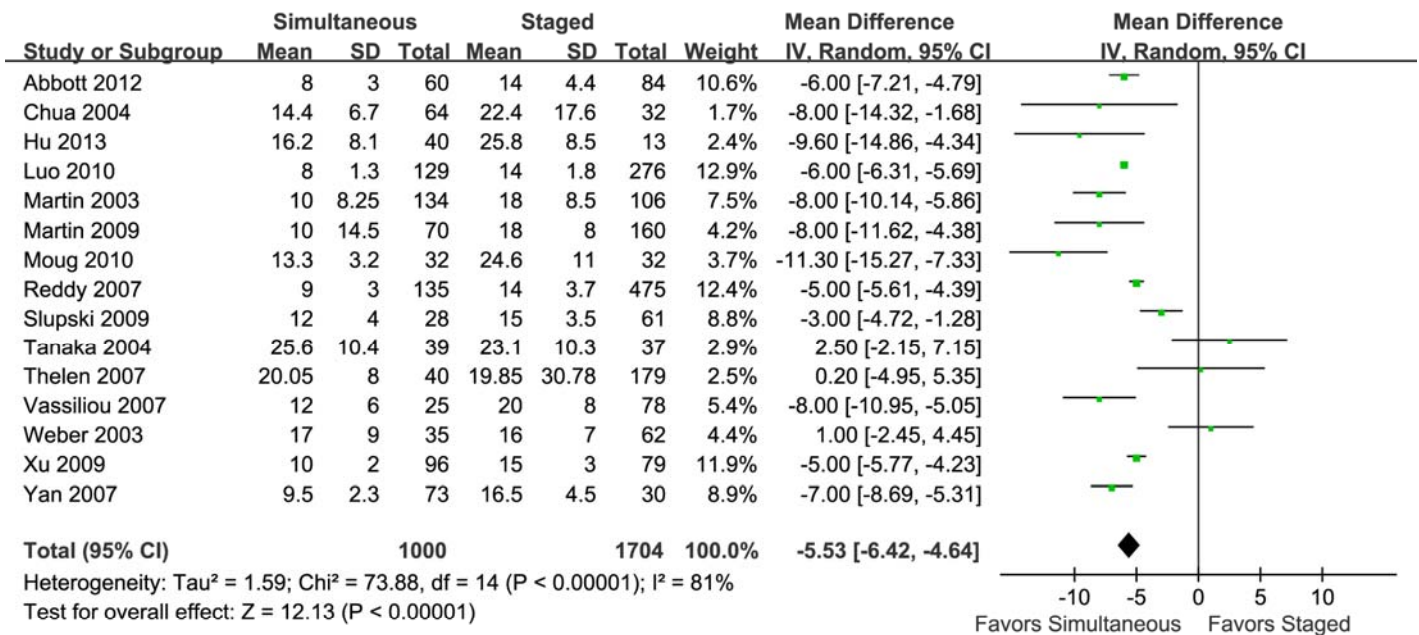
| Study or Subgroup | Simultaneous Mean | Simultaneous SD | Simultaneous Total | Staged Mean | Staged SD | Staged Total | Weight | Mean Difference IV, Random, 95% CI |
|---|---|---|---|---|---|---|---|---|
| Abbott 2012 | 8 | 3 | 60 | 14 | 4.4 | 84 | 10.6% | -6.00 [-7.21, -4.79] |
| Chua 2004 | 14.4 | 6.7 | 64 | 22.4 | 17.6 | 32 | 1.7% | -8.00 [-14.32, -1.68] |
| Hu 2013 | 16.2 | 8.1 | 40 | 25.8 | 8.5 | 13 | 2.4% | -9.60 [-14.86, -4.34] |
| Luo 2010 | 8 | 1.3 | 129 | 14 | 1.8 | 276 | 12.9% | -6.00 [-6.31, -5.69] |
| Martin 2003 | 10 | 8.25 | 134 | 18 | 8.5 | 106 | 7.5% | -8.00 [-10.14, -5.86] |
| Martin 2009 | 10 | 14.5 | 70 | 18 | 8 | 160 | 4.2% | -8.00 [-11.62, -4.38] |
| Moug 2010 | 13.3 | 3.2 | 32 | 24.6 | 11 | 32 | 3.7% | -11.30 [-15.27, -7.33] |
| Reddy 2007 | 9 | 3 | 135 | 14 | 3.7 | 475 | 12.4% | -5.00 [-5.61, -4.39] |
| Slupski 2009 | 12 | 4 | 28 | 15 | 3.5 | 61 | 8.8% | -3.00 [-4.72, -1.28] |
| Tanaka 2004 | 25.6 | 10.4 | 39 | 23.1 | 10.3 | 37 | 2.9% | 2.50 [-2.15, 7.15] |
| Thelen 2007 | 20.05 | 8 | 40 | 19.85 | 30.78 | 179 | 2.5% | 0.20 [-4.95, 5.35] |
| Vassiliou 2007 | 12 | 6 | 25 | 20 | 8 | 78 | 5.4% | -8.00 [-10.95, -5.05] |
| Weber 2003 | 17 | 9 | 35 | 16 | 7 | 62 | 4.4% | 1.00 [-2.45, 4.45] |
| Xu 2009 | 10 | 2 | 96 | 15 | 3 | 79 | 11.9% | -5.00 [-5.77, -4.23] |
| Yan 2007 | 9.5 | 2.3 | 73 | 16.5 | 4.5 | 30 | 8.9% | -7.00 [-8.69, -5.31] |
| **Total (95% CI)** | | | **1000** | | | **1704** | **100.0%** | **-5.53 [-6.42, -4.64]** |

Heterogeneity: Tau² = 1.59; Chi² = 73.88, df = 14 (P < 0.00001); I² = 81%
Test for overall effect: Z = 12.13 (P < 0.00001)

Mean Difference
IV, Random, 95% CI
-10 -5 0 5 10
Favors Simultaneous Favors Staged